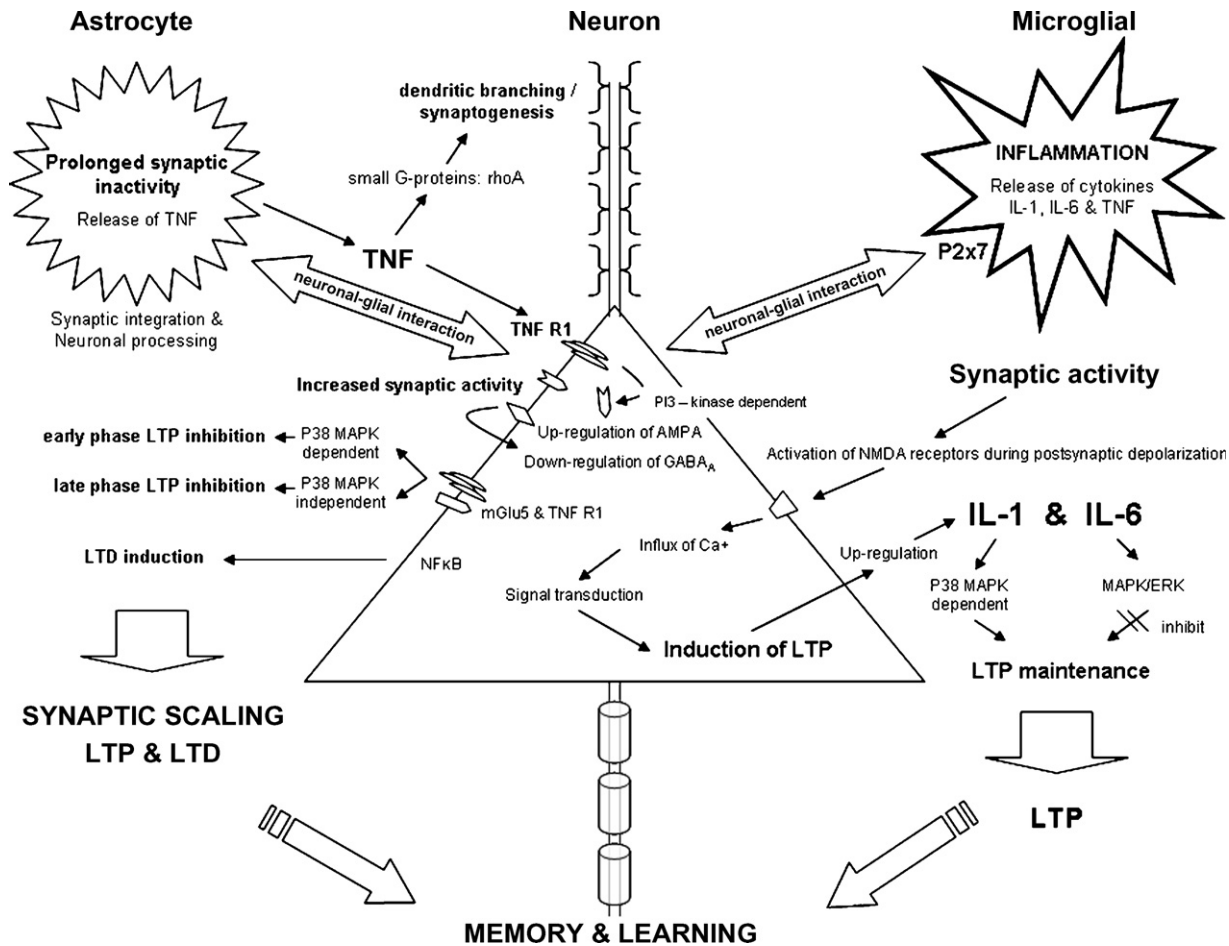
Astrocyte

Neuron

Microglial

dendritic branching / synaptogenesis

small G-proteins: rhoA

Prolonged synaptic inactivity

Release of TNF

INFLAMMATION

Release of cytokines IL-1, IL-6 & TNF

P2x7

TNF

neuronal-glial interaction

neuronal-glial interaction

TNF R1

Synaptic integration & Neuronal processing

Increased synaptic activity

Synaptic activity

PI3 – kinase dependent

early phase LTP inhibition

P38 MAPK dependent

Up-regulation of AMPA

Down-regulation of GABA$_A$

Activation of NMDA receptors during postsynaptic depolarization

late phase LTP inhibition

P38 MAPK independent

mGlu5 & TNF R1

IL-1 & IL-6

Influx of Ca+

Up-regulation

LTD induction

NFκB

P38 MAPK dependent

MAPK/ERK

Signal transduction

inhibit

Induction of LTP

LTP maintenance

SYNAPTIC SCALING LTP & LTD

LTP

MEMORY & LEARNING